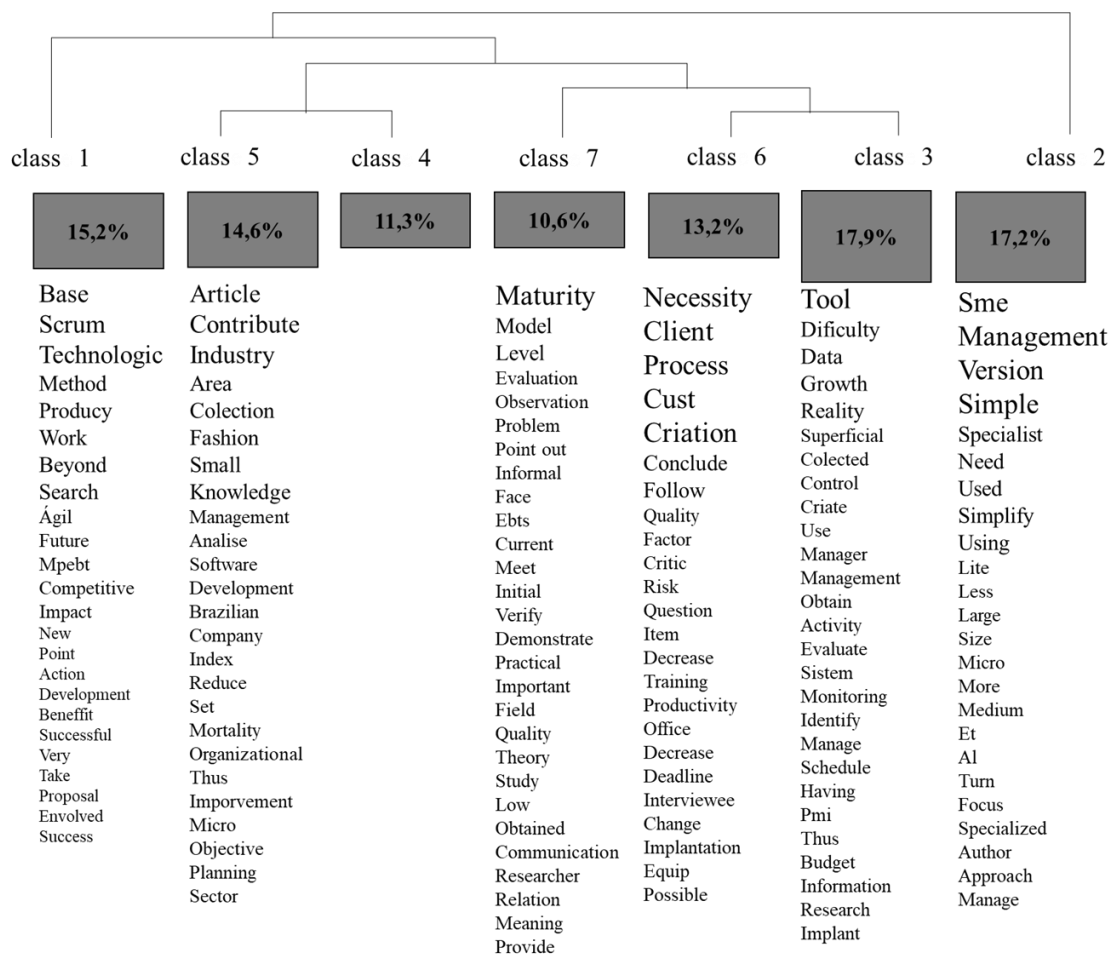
class 1
class 5
class 4
class 7
class 6
class 3
class 2

15,2%
14,6%
11,3%
10,6%
13,2%
17,9%
17,2%

Base
Scrum
Technologic
Method
Producy
Work
Beyond
Search
Ágil
Future
Mpebt
Competitive
Impact
New
Point
Action
Development
Beneffit
Successful
Very
Take
Proposal
Envolved
Success

Article
Contribute
Industry
Area
Colection
Fashion
Small
Knowledge
Management
Analise
Software
Development
Brazilian
Company
Index
Reduce
Set
Mortality
Organizational
Thus
Imporvement
Micro
Objective
Planning
Sector

Maturity
Model
Level
Evaluation
Observation
Problem
Point out
Informal
Face
Ebts
Current
Meet
Initial
Verify
Demonstrate
Practical
Important
Field
Quality
Theory
Study
Low
Obtained
Communication
Researcher
Relation
Meaning
Provide

Necessity
Client
Process
Cust
Criation
Conclude
Follow
Quality
Factor
Critic
Risk
Question
Item
Decrease
Training
Productivity
Office
Decrease
Deadline
Interviewee
Change
Implantation
Equip
Possible

Tool
Dificulty
Data
Growth
Reality
Superficial
Colected
Control
Criate
Use
Manager
Management
Obtain
Activity
Evaluate
Sistem
Monitoring
Identify
Manage
Schedule
Having
Pmi
Thus
Budget
Information
Research
Implant

Sme
Management
Version
Simple
Specialist
Need
Used
Simplify
Using
Lite
Less
Large
Size
Micro
More
Medium
Et
Al
Turn
Focus
Specialized
Author
Approach
Manage